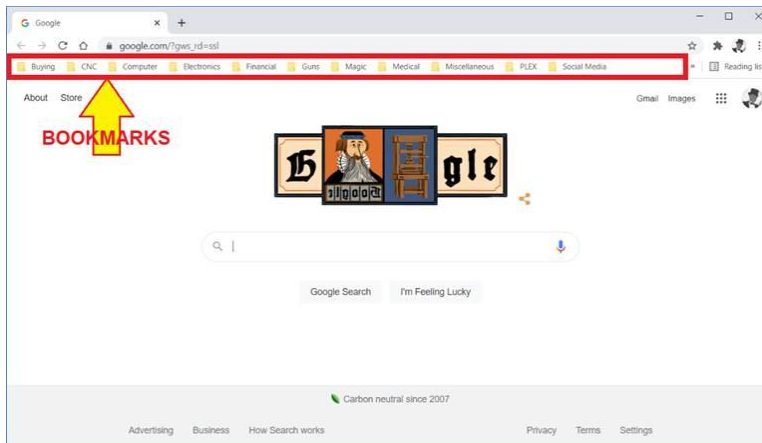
Google × +

google.com/?gws_rd=ssl

Buying CNC Computer Electronics Financial Guns Magic Medical Miscellaneous PLEX Social Media » Reading lis

About Store Gmail Images

BOOKMARKS

G gle

Google Search I'm Feeling Lucky

Carbon neutral since 2007

Advertising Business How Search works Privacy Terms Settings